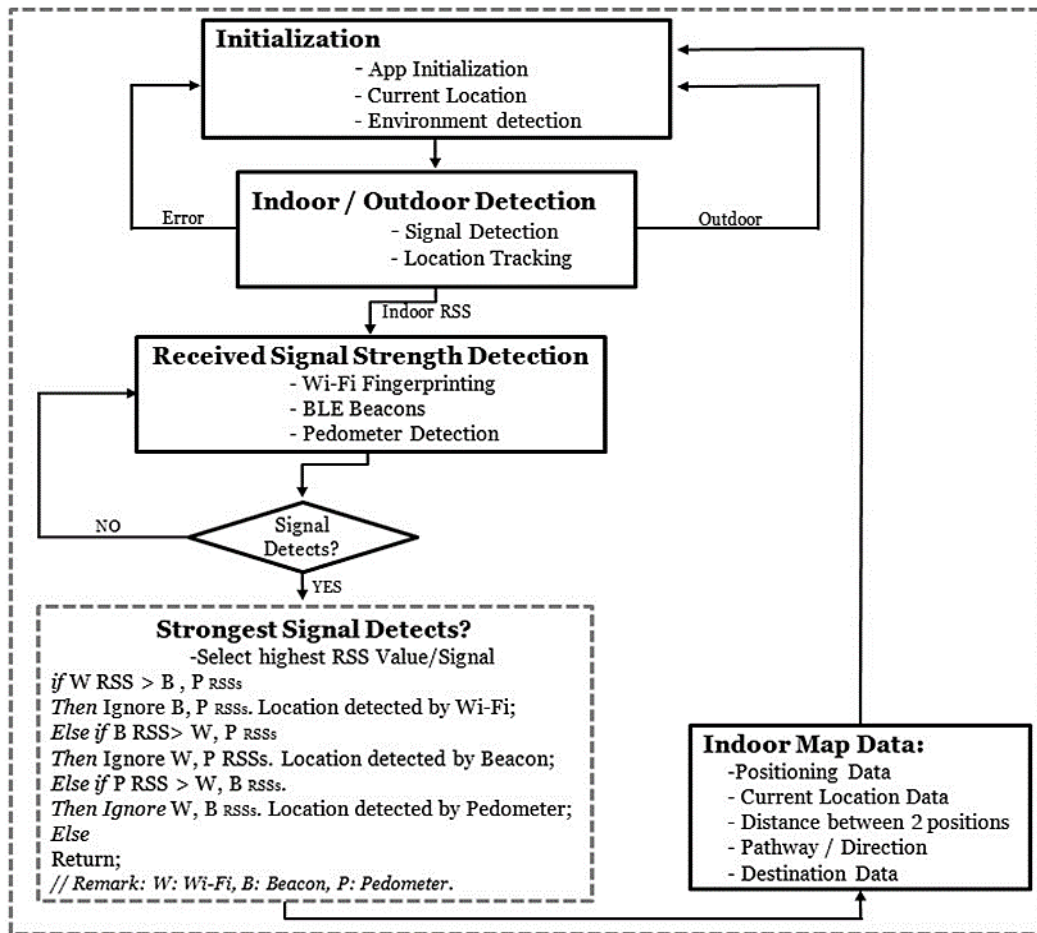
Initialization
- App Initialization
- Current Location
- Environment detection

Error

Outdoor

Indoor / Outdoor Detection
- Signal Detection
- Location Tracking

Indoor RSS

Received Signal Strength Detection
- Wi-Fi Fingerprinting
- BLE Beacons
- Pedometer Detection

NO

Signal Detects?

YES

Strongest Signal Detects?
-Select highest RSS Value/Signal
*if* W RSS > B , P RSSs
*Then* Ignore B, P RSSs. Location detected by Wi-Fi;
*Else if* B RSS> W, P RSSs
*Then* Ignore W, P RSSs. Location detected by Beacon;
*Else if* P RSS > W, B RSSs.
*Then Ignore* W, B RSSs. Location detected by Pedometer;
*Else*
Return;
*// Remark: W: Wi-Fi, B: Beacon, P: Pedometer.*

Indoor Map Data:
-Positioning Data
- Current Location Data
- Distance between 2 positions
- Pathway / Direction
- Destination Data